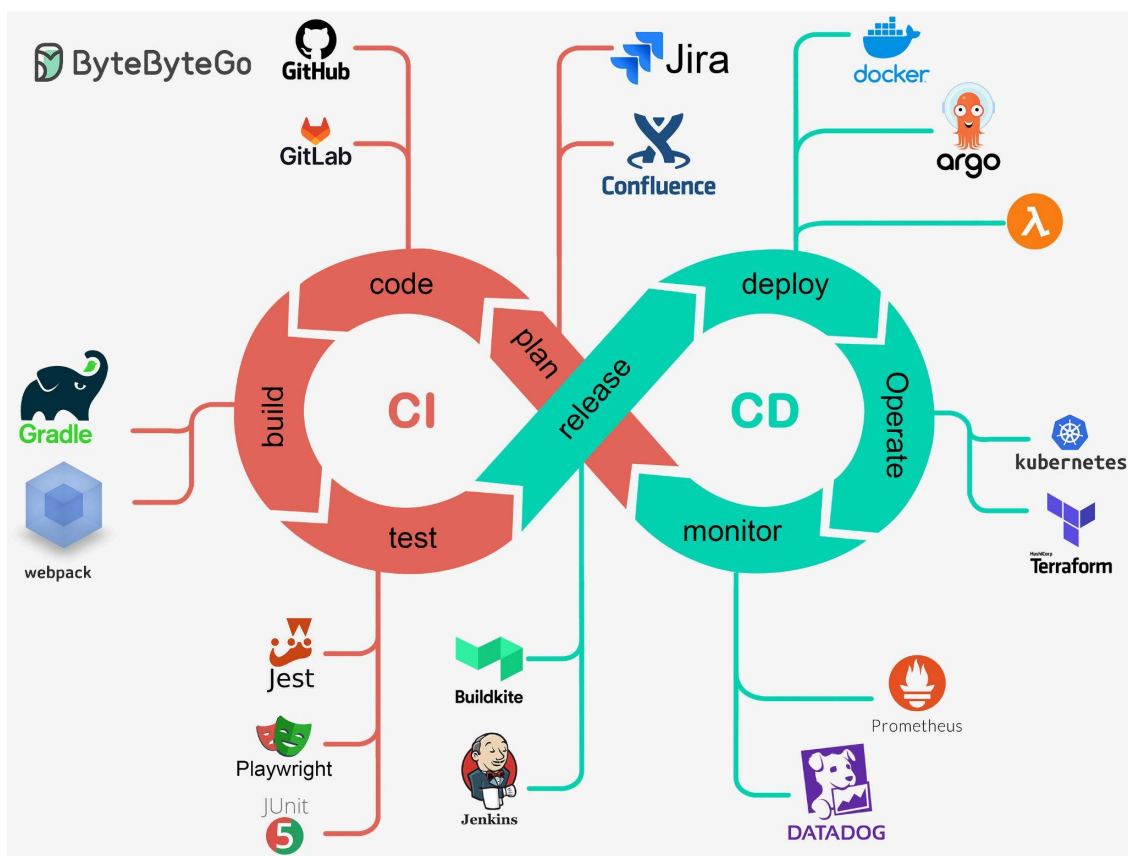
ByteByteGo

GitHub

GitLab

Jira

Confluence

docker

argo

λ

code

plan

release

deploy

build

CI

CD

Operate

test

monitor

Gradle

webpack

kubernetes

HashiCorp Terraform

Jest

Playwright

JUnit 5

Buildkite

Jenkins

Prometheus

DATADOG